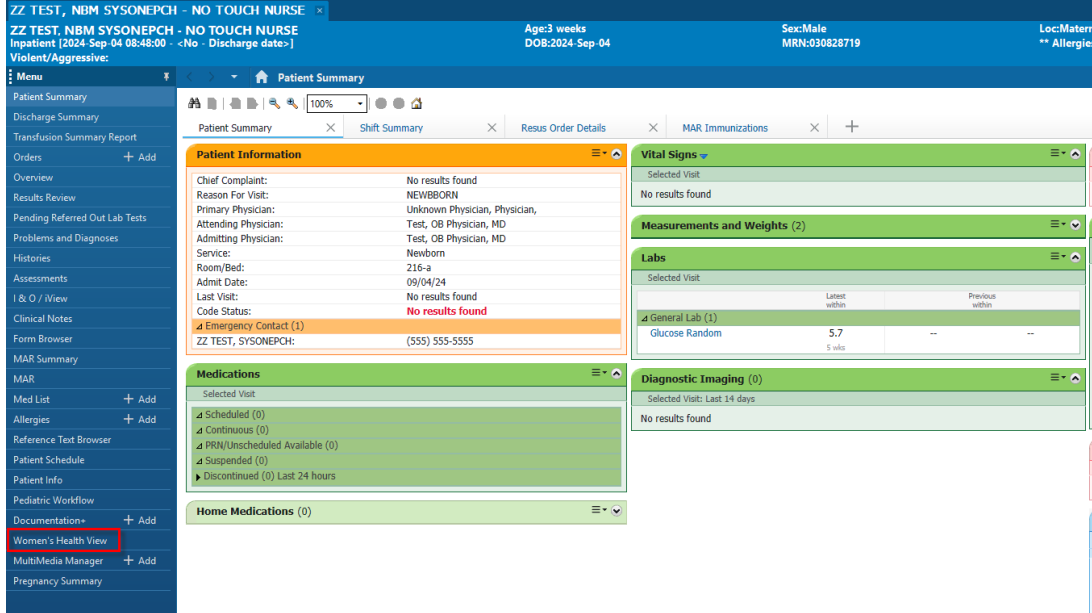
ZZ TEST, NBM SYSONEPCH - NO TOUCH NURSE ×

ZZ TEST, NBM SYSONEPCH - NO TOUCH NURSE
Inpatient [2024-Sep-04 08:48:00 - <No - Discharge date>]
Violent/Aggressive:

Age:3 weeks
DOB:2024-Sep-04

Sex:Male
MRN:030828719

Loc:Matern
** Allergie

Menu
Patient Summary
Discharge Summary
Transfusion Summary Report
Orders + Add
Overview
Results Review
Pending Referred Out Lab Tests
Problems and Diagnoses
Histories
Assessments
I & O / iView
Clinical Notes
Form Browser
MAR Summary
MAR
Med List + Add
Allergies + Add
Reference Text Browser
Patient Schedule
Patient Info
Pediatric Workflow
Documentation+ + Add
Women's Health View
MultiMedia Manager + Add
Pregnancy Summary

Patient Summary

100%

Patient Summary × Shift Summary × Resus Order Details × MAR Immunizations × +

Patient Information

| | |
|---|---|
| Chief Complaint: | No results found |
| Reason For Visit: | NEWBBORN |
| Primary Physician: | Unknown Physician, Physician, |
| Attending Physician: | Test, OB Physician, MD |
| Admitting Physician: | Test, OB Physician, MD |
| Service: | Newborn |
| Room/Bed: | 216-a |
| Admit Date: | 09/04/24 |
| Last Visit: | No results found |
| Code Status: | No results found |
| Emergency Contact (1) | |
| ZZ TEST, SYSONEPCH: | (555) 555-5555 |

Medications
Selected Visit
Scheduled (0)
Continuous (0)
PRN/Unscheduled Available (0)
Suspended (0)
Discontinued (0) Last 24 hours

Home Medications (0)

Vital Signs
Selected Visit
No results found

Measurements and Weights (2)

Labs
Selected Visit

| | Latest within | Previous within | |
|---|---|---|---|
| General Lab (1) | | | |
| Glucose Random | 5.7 5 wks | -- | -- |

Diagnostic Imaging (0)
Selected Visit: Last 14 days
No results found